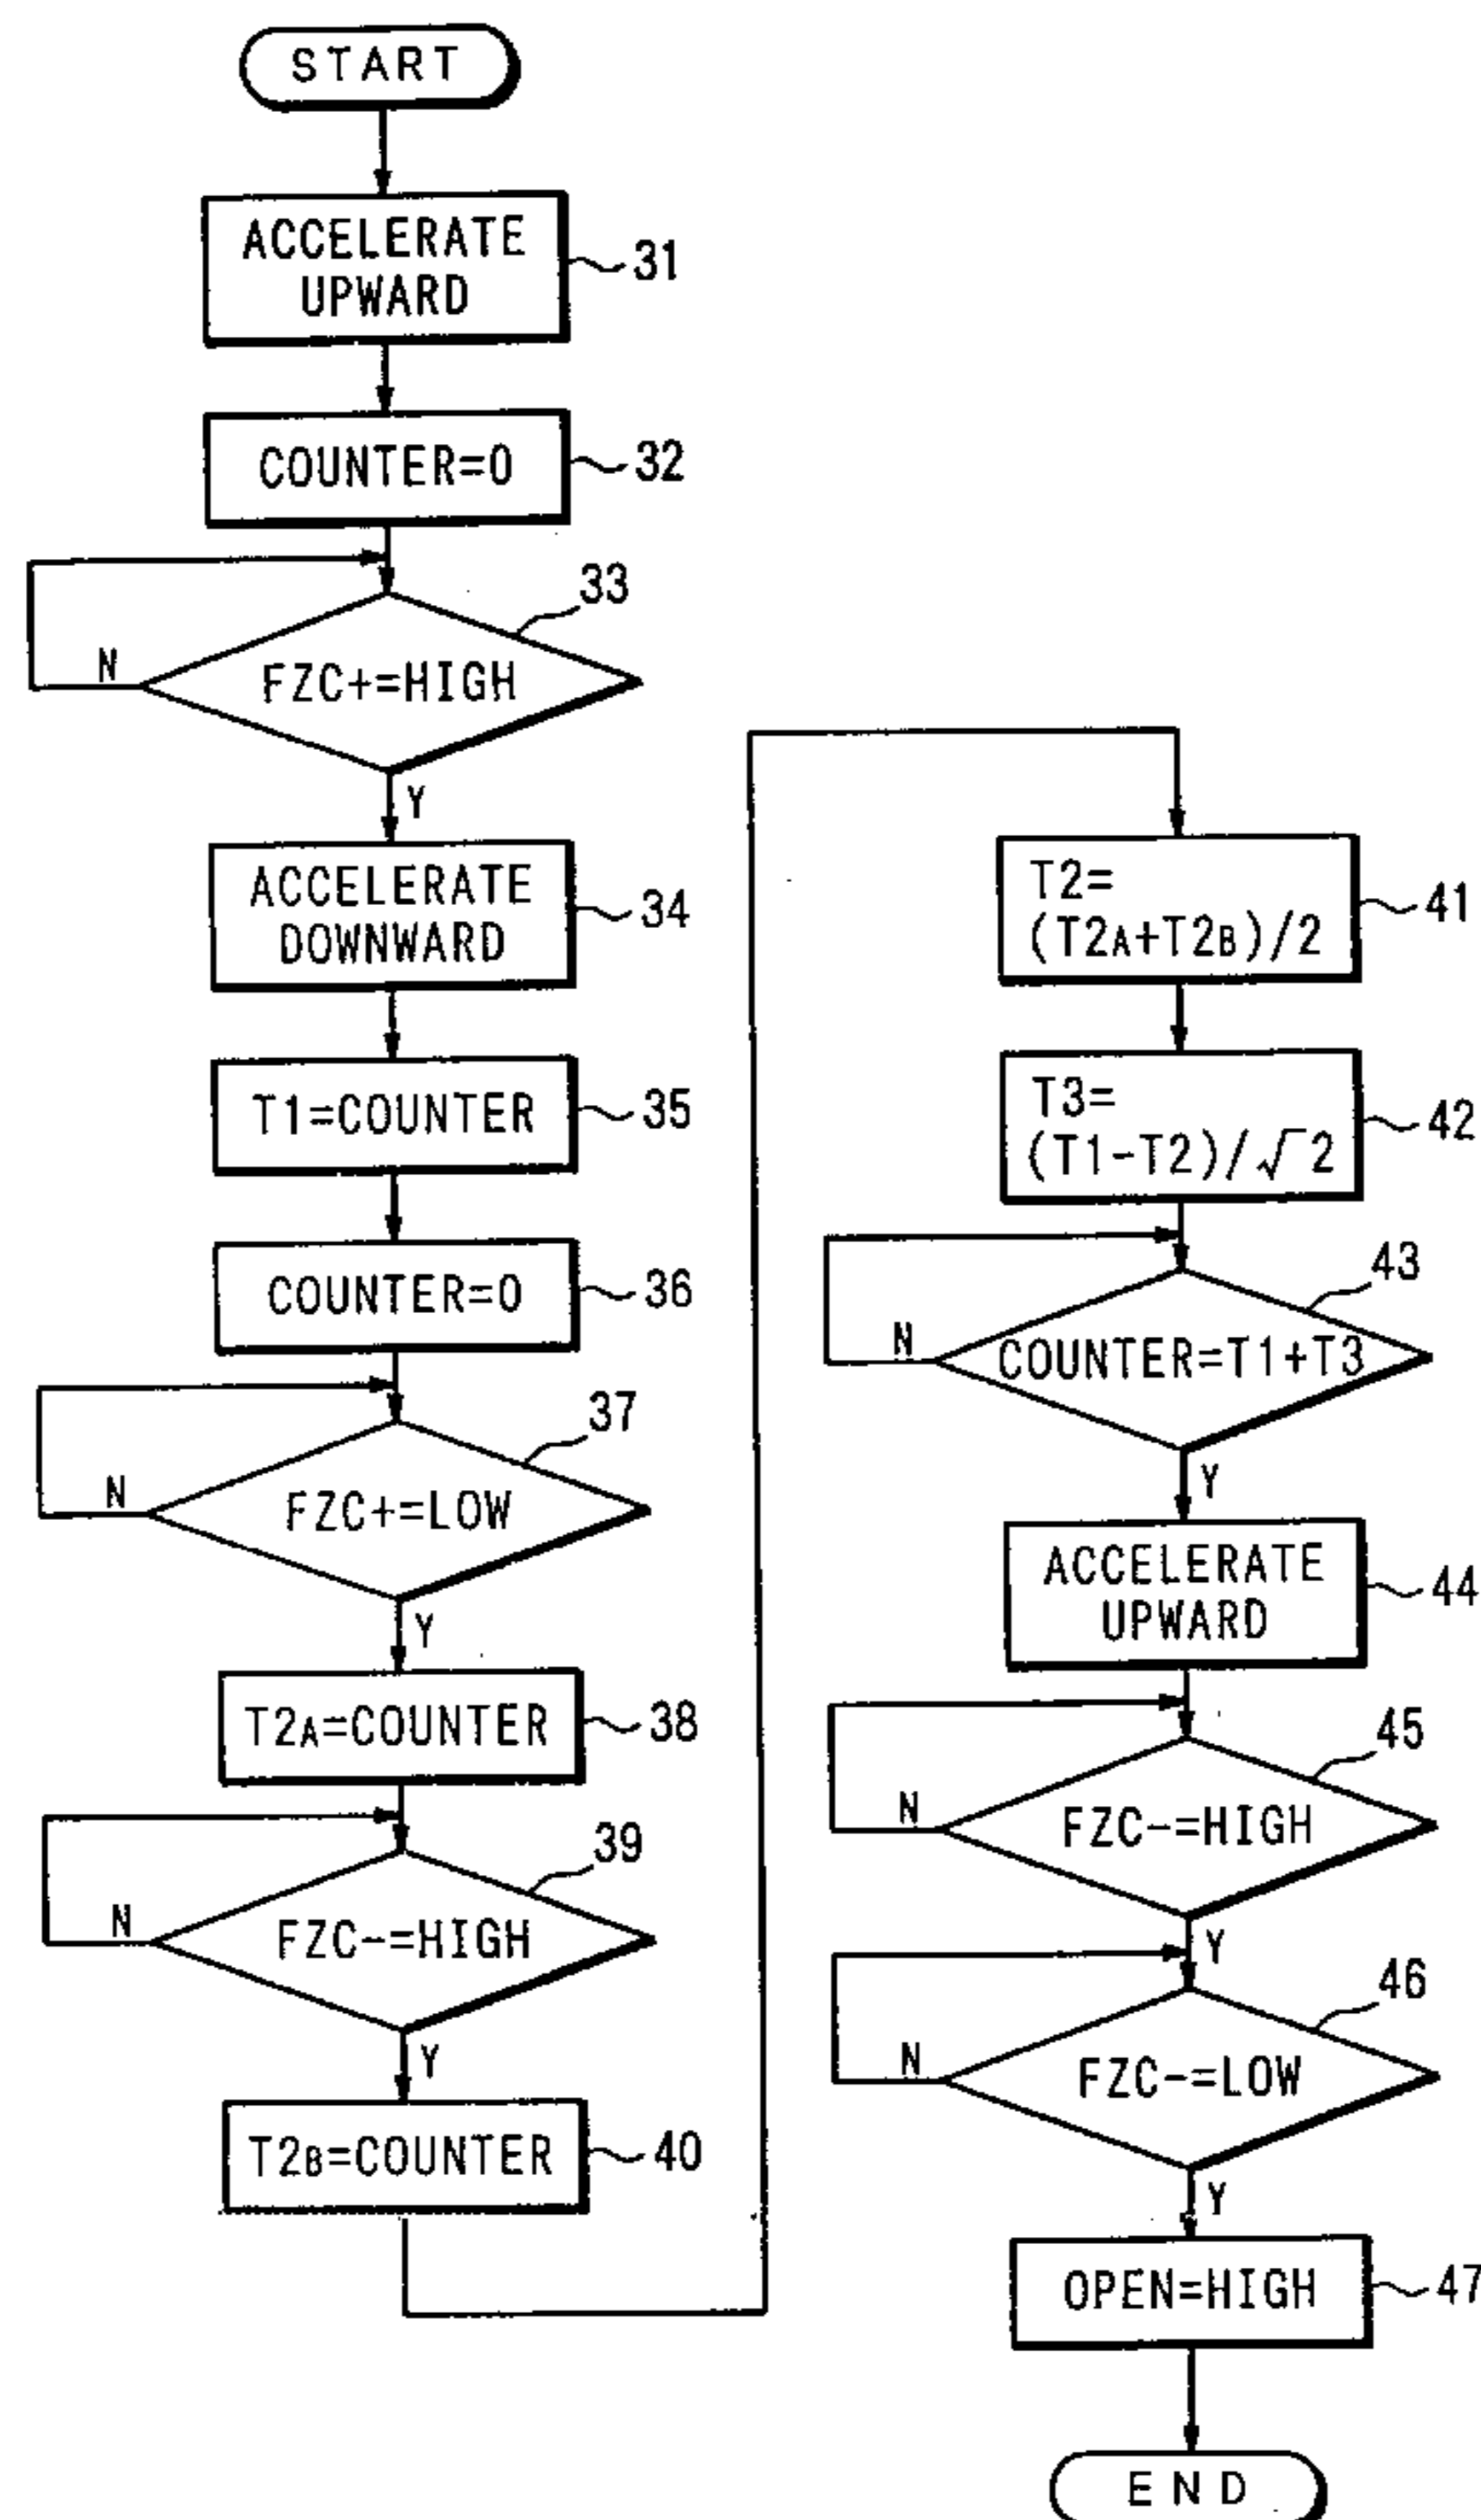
START

ACCELERATE UPWARD
31

COUNTER=0
32

33
N
FZC+=HIGH
Y

ACCELERATE DOWNWARD
34

T1=COUNTER
35

COUNTER=0
36

37
N
FZC+=LOW
Y

$T2_A$=COUNTER
38

39
N
FZC−=HIGH
Y

$T2_B$=COUNTER
40

T2= $(T2_A+T2_B)/2$
41

T3= $(T1-T2)/\sqrt{2}$
42

43
N
COUNTER=T1+T3
Y

ACCELERATE UPWARD
44

45
N
FZC−=HIGH
Y

46
N
FZC−=LOW
Y

OPEN=HIGH
47

END